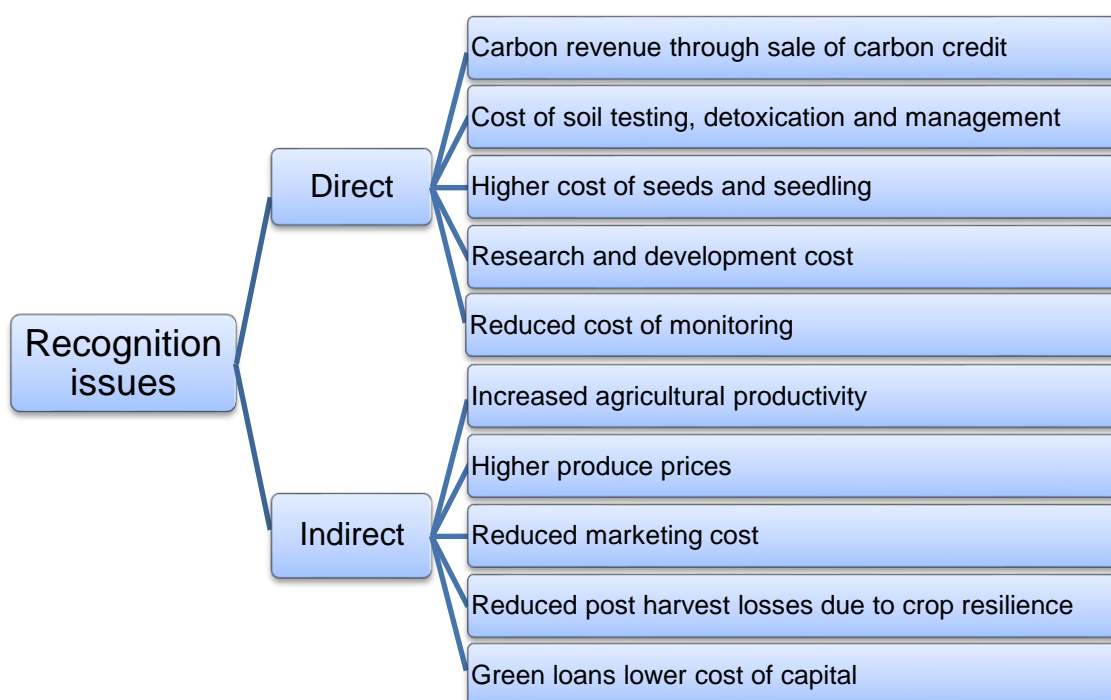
Recognition issues

Direct

Carbon revenue through sale of carbon credit

Cost of soil testing, detoxication and management

Higher cost of seeds and seedling

Research and development cost

Reduced cost of monitoring

Indirect

Increased agricultural productivity

Higher produce prices

Reduced marketing cost

Reduced post harvest losses due to crop resilience

Green loans lower cost of capital